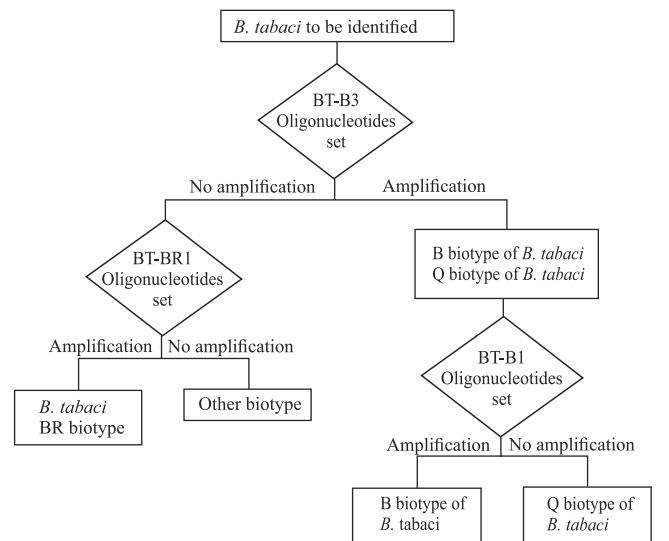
B. tabaci to be identified

BT-B3 Oligonucleotides set

No amplification

Amplification

BT-BR1 Oligonucleotides set

B biotype of B. tabaci
Q biotype of B. tabaci

Amplification

No amplification

BT-B1 Oligonucleotides set

B. tabaci BR biotype

Other biotype

Amplification

No amplification

B biotype of B. tabaci

Q biotype of B. tabaci